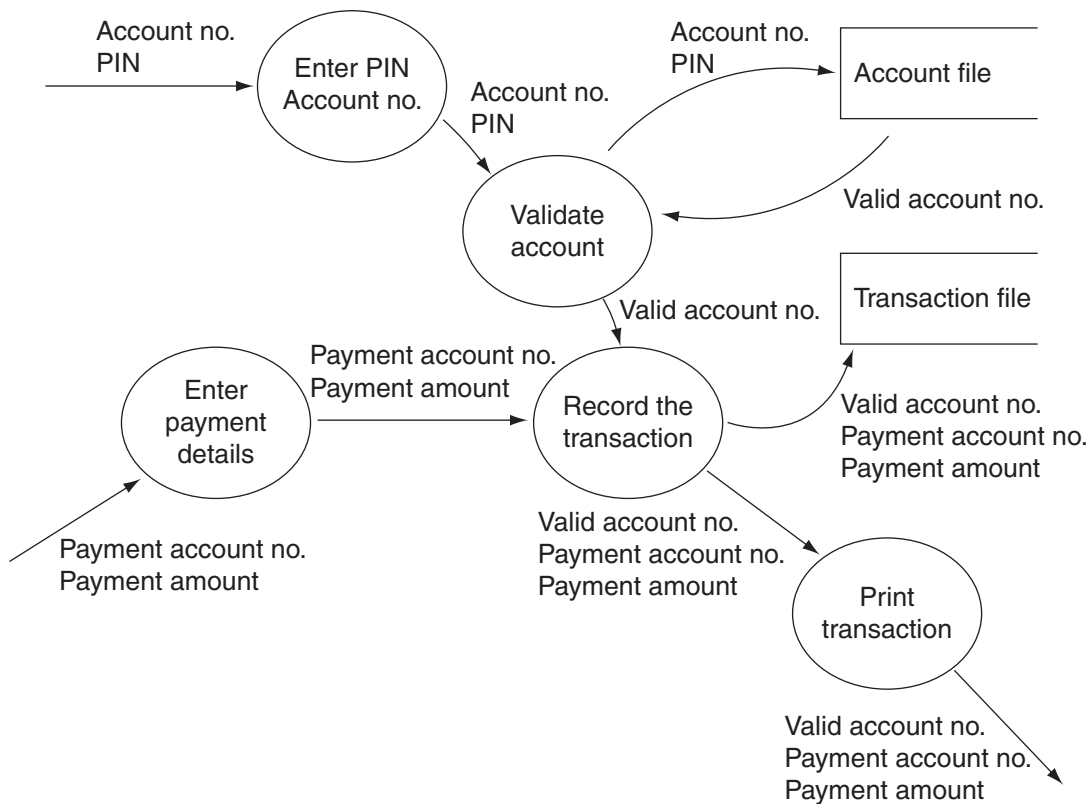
Account no.
PIN

Enter PIN
Account no.

Account no.
PIN

Account no.
PIN

Account file

Valid account no.

Validate
account

Valid account no.

Transaction file

Payment account no.
Payment amount

Enter
payment
details

Record the
transaction

Valid account no.
Payment account no.
Payment amount

Payment account no.
Payment amount

Valid account no.
Payment account no.
Payment amount

Print
transaction

Valid account no.
Payment account no.
Payment amount